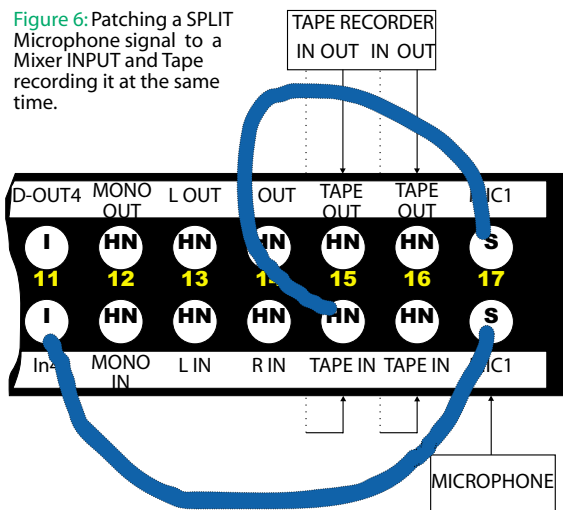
Figure 6: Patching a SPLIT Microphone signal to a Mixer INPUT and Tape recording it at the same time.

TAPE RECORDER
IN OUT IN OUT

| D-OUT4 | MONO OUT | L OUT | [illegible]OUT | TAPE OUT | TAPE OUT | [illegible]IC1 |
|---|---|---|---|---|---|---|
| I | HN | HN | HN | HN | HN | S |
| 11 | 12 | 13 | 1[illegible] | 15 | 16 | 17 |
| I | HN | HN | HN | HN | HN | S |
| In4 | MONO IN | L IN | R IN | TAPE IN | TAPE IN | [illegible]IC1 |

MICROPHONE